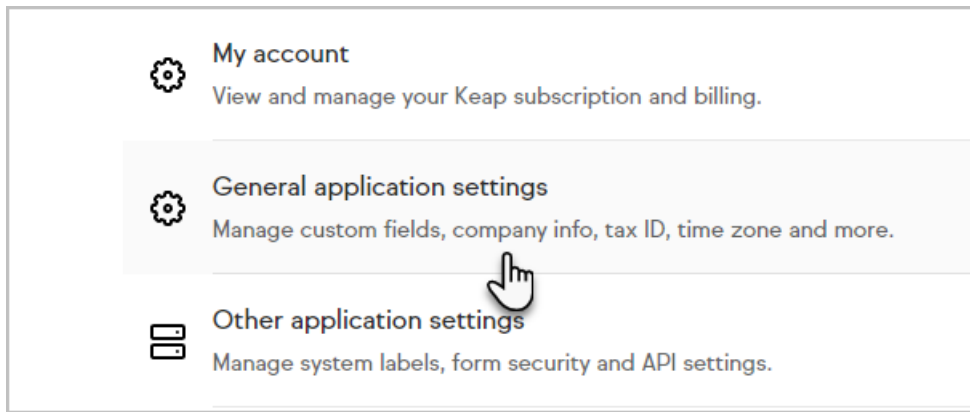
My account
View and manage your Keap subscription and billing.

General application settings
Manage custom fields, company info, tax ID, time zone and more.

Other application settings
Manage system labels, form security and API settings.